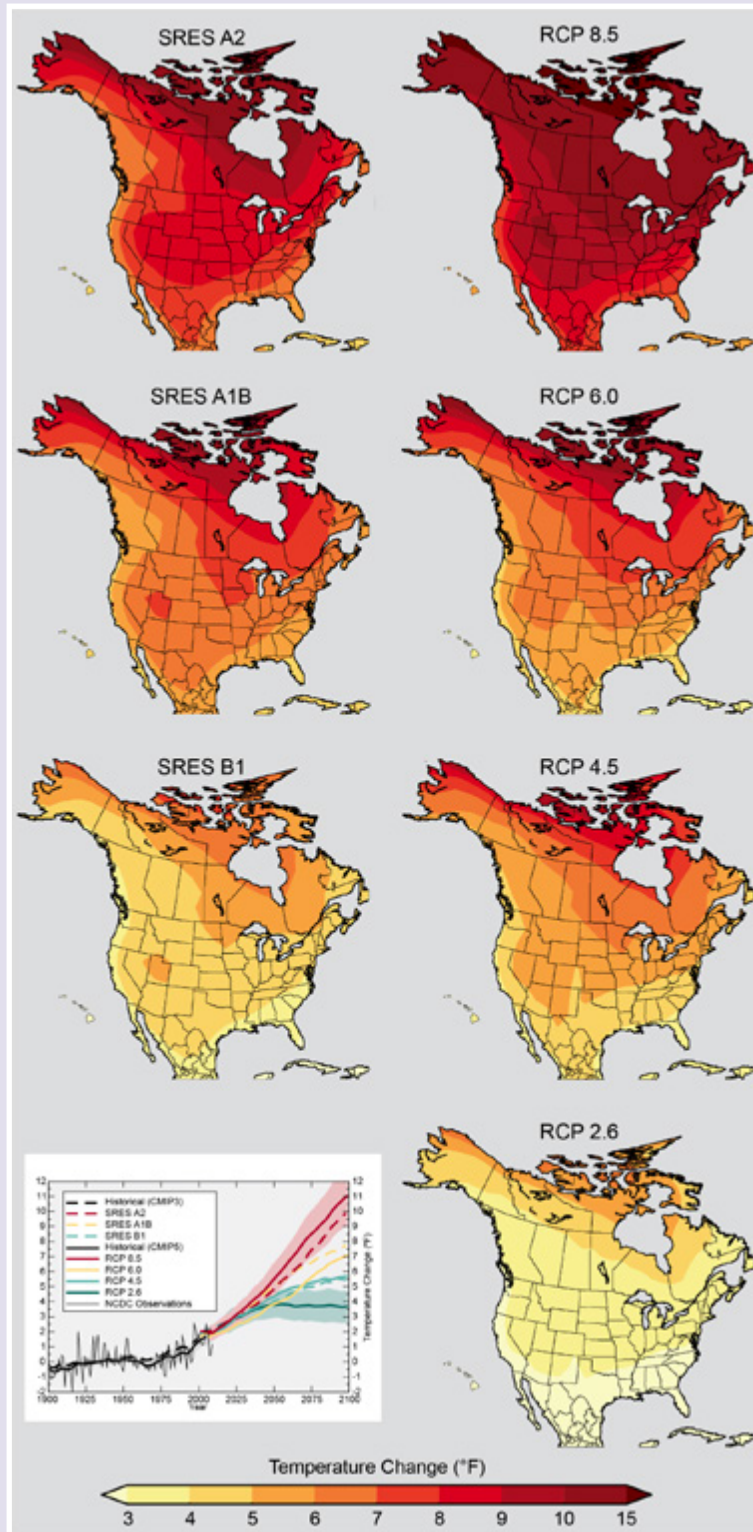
SRES A2

RCP 8.5

SRES A1B

RCP 6.0

SRES B1

RCP 4.5

RCP 2.6

12
11
10
9
8
7
6
5
4
3
2
1
0
-1
-2

Historical (CMIP3)
SRES A2
SRES A1B
SRES B1
Historical (CMIP5)
RCP 8.5
RCP 6.0
RCP 4.5
RCP 2.6
NCDC Observations

Temperature Change (°F)

1900 1925 1950 1975 2000 2025 2050 2075 2100
Year

Temperature Change (°F)

3 4 5 6 7 8 9 10 15